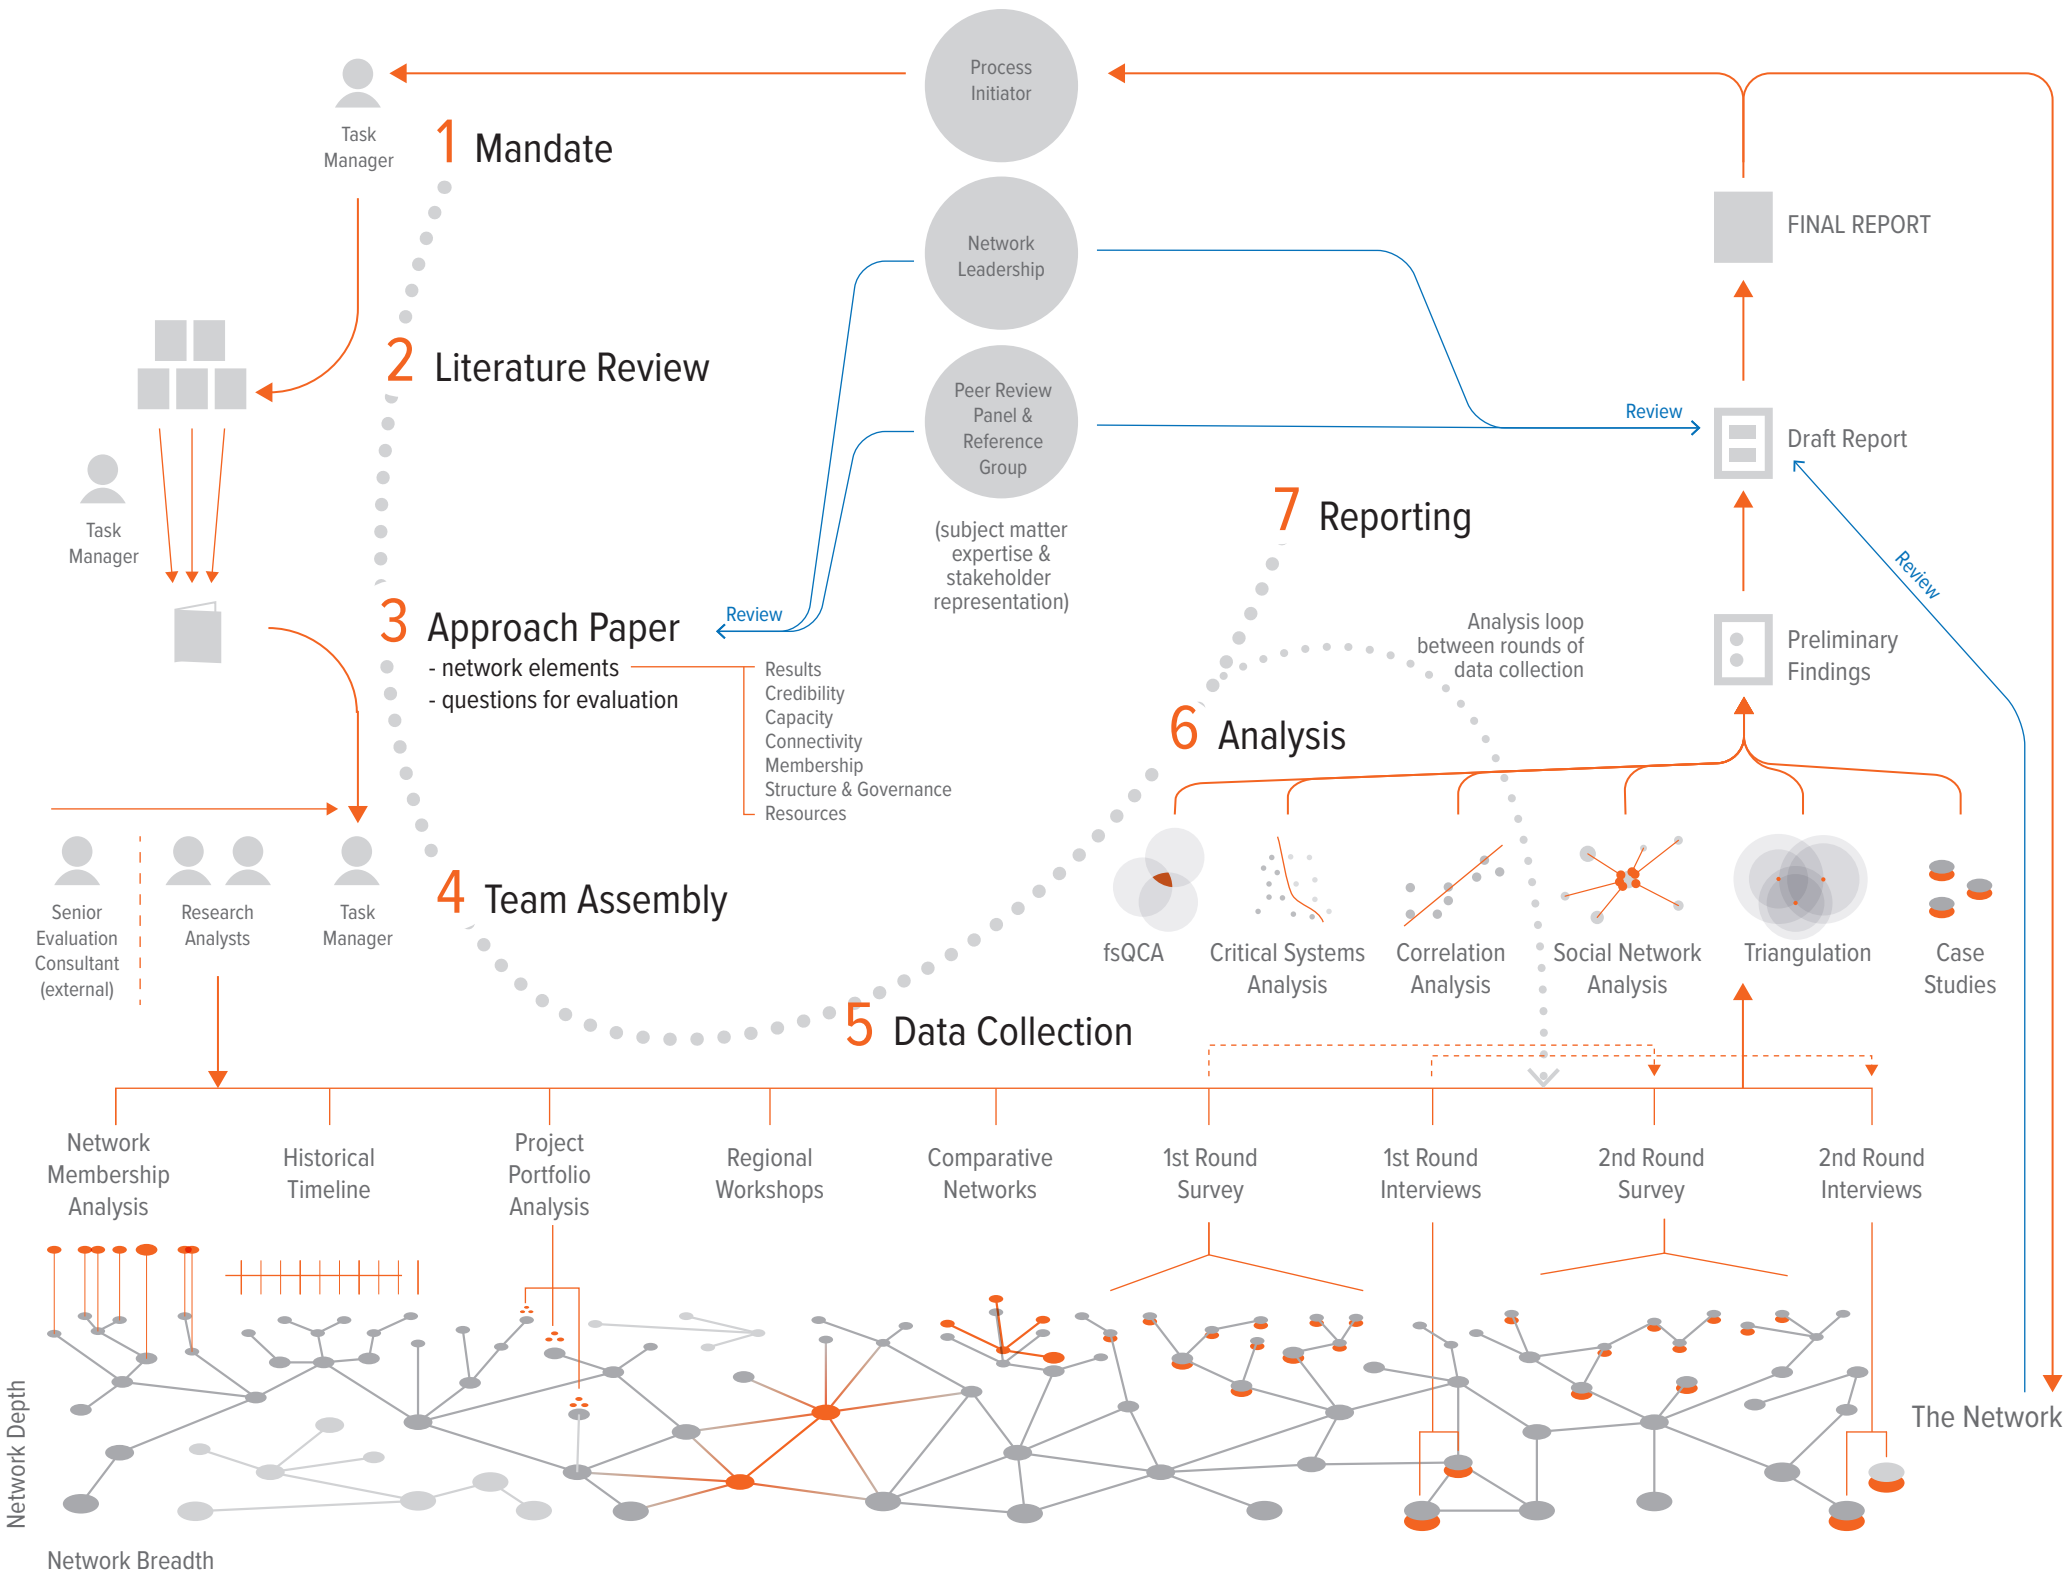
Process Initiator

Task Manager

1 Mandate

Network Leadership

FINAL REPORT

2 Literature Review

Peer Review Panel & Reference Group

Review

Draft Report

Task Manager

(subject matter expertise & stakeholder representation)

7 Reporting

Review

Review

3 Approach Paper

- network elements

- questions for evaluation

Results
Credibility
Capacity
Connectivity
Membership
Structure & Governance
Resources

Analysis loop between rounds of data collection

Preliminary Findings

6 Analysis

Senior Evaluation Consultant (external)

Research Analysts

Task Manager

4 Team Assembly

fsQCA

Critical Systems Analysis

Correlation Analysis

Social Network Analysis

Triangulation

Case Studies

5 Data Collection

Network Membership Analysis

Historical Timeline

Project Portfolio Analysis

Regional Workshops

Comparative Networks

1st Round Survey

1st Round Interviews

2nd Round Survey

2nd Round Interviews

The Network

Network Depth

Network Breadth